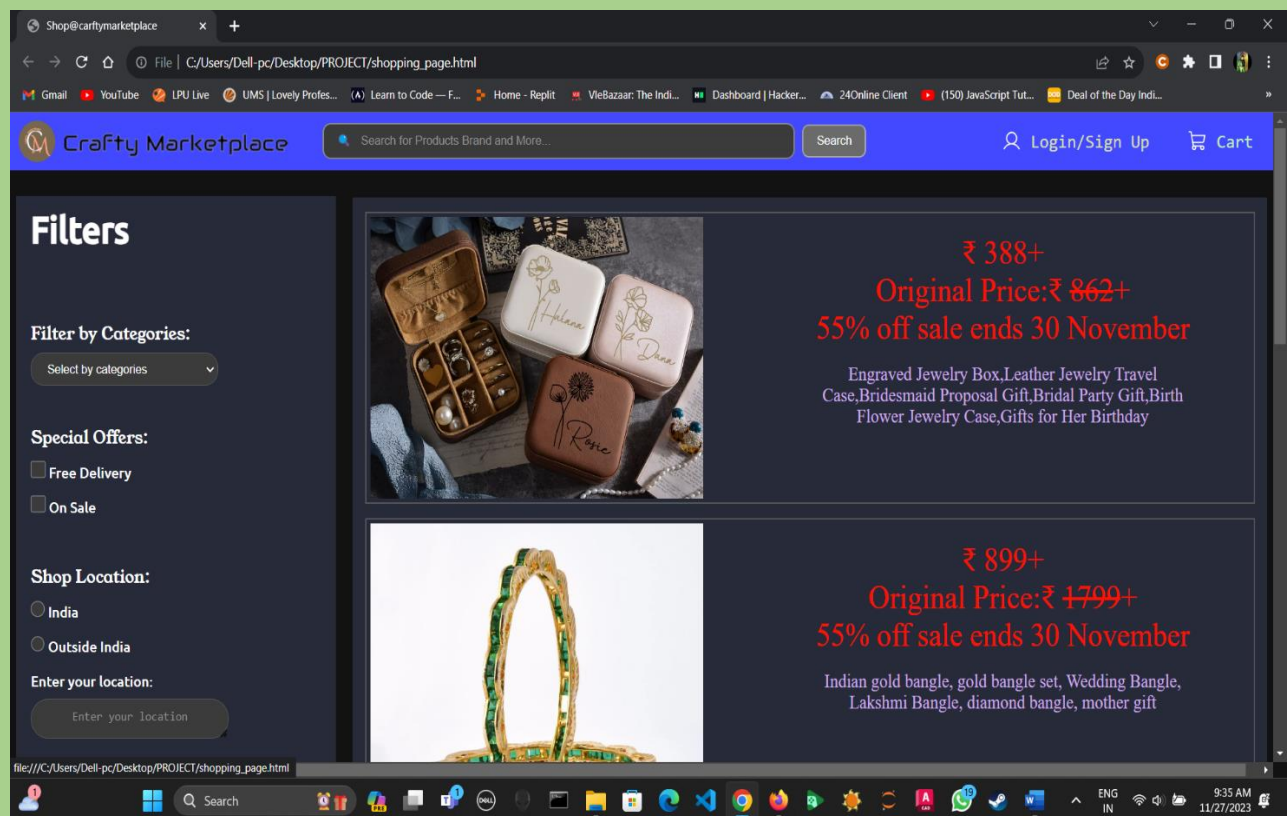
Shop@craftymarketplace × +

File | C:/Users/Dell-pc/Desktop/PROJECT/shopping_page.html

Gmail YouTube LPU Live UMS | Lovely Profes... Learn to Code — F... Home - Replit VleBazaar: The Indi... Dashboard | Hacker... 24Online Client (150) JavaScript Tut... Deal of the Day Indi...

Crafty Marketplace

Search for Products Brand and More...

Search

Login/Sign Up

Cart

Filters

Filter by Categories:

Select by categories

Special Offers:

Free Delivery

On Sale

Shop Location:

India

Outside India

Enter your location:

Enter your location

Helena Dana Rosie

₹ 388+

Original Price:₹ ~~862~~+

55% off sale ends 30 November

Engraved Jewelry Box,Leather Jewelry Travel Case,Bridesmaid Proposal Gift,Bridal Party Gift,Birth Flower Jewelry Case,Gifts for Her Birthday

₹ 899+

Original Price:₹ ~~1799~~+

55% off sale ends 30 November

Indian gold bangle, gold bangle set, Wedding Bangle, Lakshmi Bangle, diamond bangle, mother gift

file:///C:/Users/Dell-pc/Desktop/PROJECT/shopping_page.html

Search

ENG IN

9:35 AM 11/27/2023